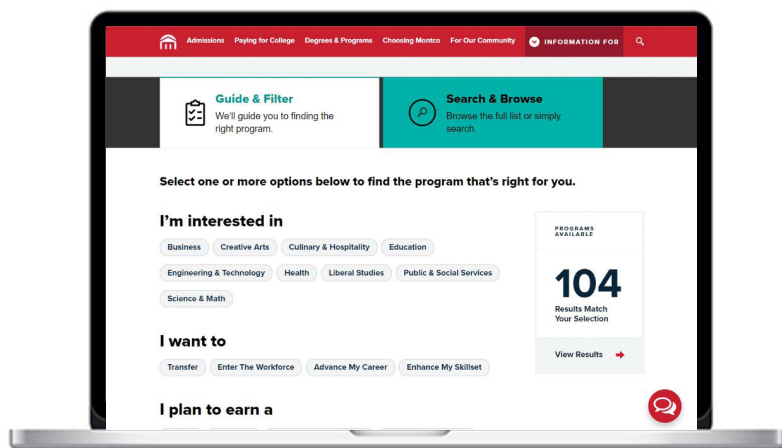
Admissions Paying for College Degrees & Programs Choosing Montco For Our Community INFORMATION FOR

Guide & Filter
We'll guide you to finding the right program.

Search & Browse
Browse the full list or simply search.

Select one or more options below to find the program that's right for you.

I'm interested in

Business Creative Arts Culinary & Hospitality Education Engineering & Technology Health Liberal Studies Public & Social Services Science & Math

I want to

Transfer Enter The Workforce Advance My Career Enhance My Skillset

I plan to earn a

PROGRAMS AVAILABLE

104

Results Match Your Selection

View Results